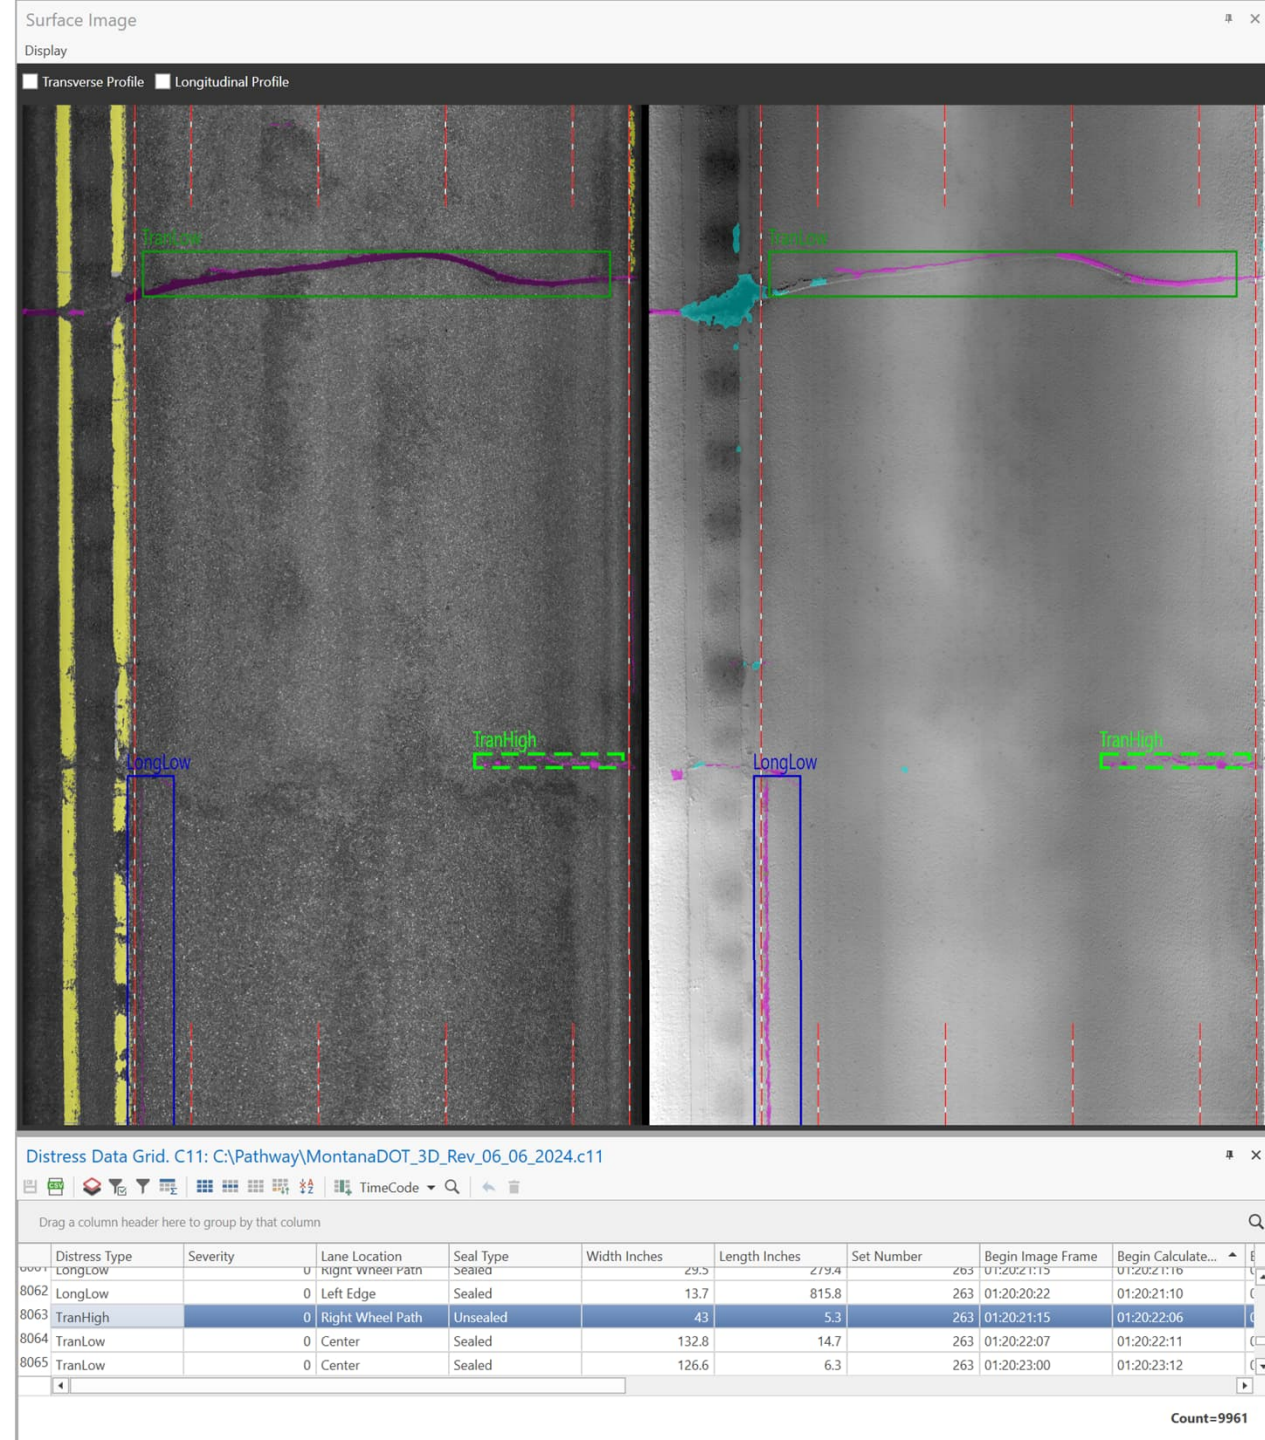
Surface Image

Display

Transverse Profile Longitudinal Profile

TranLow

TranLow

TranHigh

LongLow

LongLow

TranHigh

Distress Data Grid. C11: C:\Pathway\MontanaDOT_3D_Rev_06_06_2024.c11

TimeCode

Drag a column header here to group by that column

| | Distress Type | Severity | Lane Location | Seal Type | Width Inches | Length Inches | Set Number | Begin Image Frame | Begin Calculate... |
|---|---|---|---|---|---|---|---|---|---|
| 8061 | LongLow | 0 | Right Wheel Path | Sealed | 29.5 | 279.4 | 263 | 01:20:21:15 | 01:20:21:16 |
| 8062 | LongLow | 0 | Left Edge | Sealed | 13.7 | 815.8 | 263 | 01:20:20:22 | 01:20:21:10 |
| 8063 | TranHigh | 0 | Right Wheel Path | Unsealed | 43 | 5.3 | 263 | 01:20:21:15 | 01:20:22:06 |
| 8064 | TranLow | 0 | Center | Sealed | 132.8 | 14.7 | 263 | 01:20:22:07 | 01:20:22:11 |
| 8065 | TranLow | 0 | Center | Sealed | 126.6 | 6.3 | 263 | 01:20:23:00 | 01:20:23:12 |

Count=9961